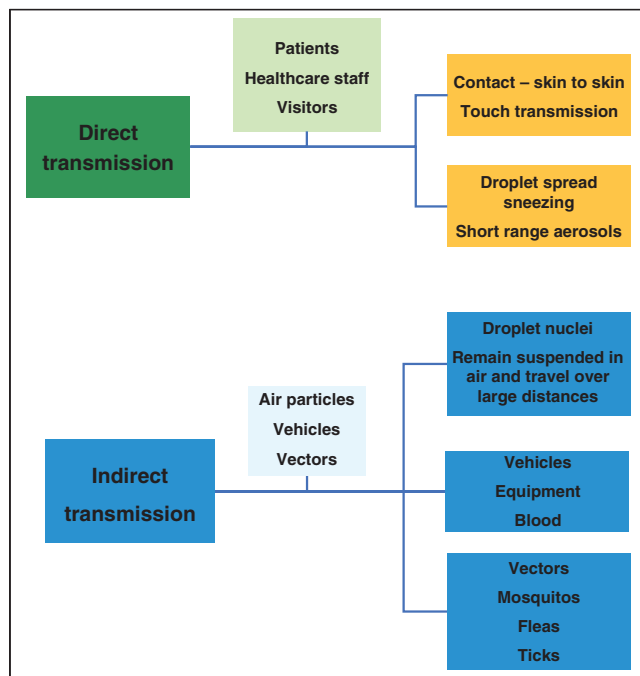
Patients
Healthcare staff
Visitors

Direct transmission

Contact – skin to skin
Touch transmission

Droplet spread sneezing
Short range aerosols

Droplet nuclei
Remain suspended in air and travel over large distances

Air particles
Vehicles
Vectors

Indirect transmission

Vehicles
Equipment
Blood

Vectors
Mosquitos
Fleas
Ticks